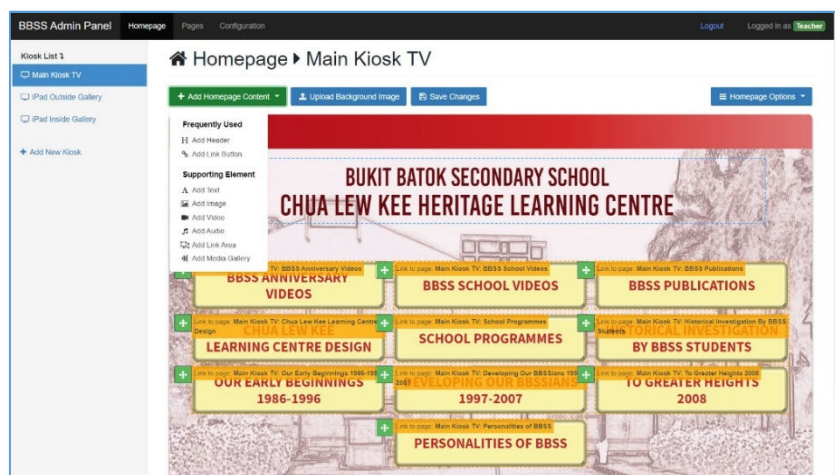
BBSS Admin Panel Homepage Pages Configuration Logout Logged in as Teacher

Kiosk List
Main Kiosk TV
iPad Outside Gallery
iPad Inside Gallery
+ Add New Kiosk

Homepage ▸ Main Kiosk TV

+ Add Homepage Content Upload Background Image Save Changes Homepage Options

Frequently Used
Add Header
Add Link Button
Supporting Element
Add Text
Add Image
Add Video
Add Audio
Add Link Area
Add Media Gallery

BUKIT BATOK SECONDARY SCHOOL
CHUA LEW KEE HERITAGE LEARNING CENTRE

Link to page: Main Kiosk TV: BBSS Anniversary Videos
BBSS ANNIVERSARY VIDEOS
Link to page: Main Kiosk TV: BBSS School Videos
BBSS SCHOOL VIDEOS
Link to page: Main Kiosk TV: BBSS Publications
BBSS PUBLICATIONS

Link to page: Main Kiosk TV: Chua Lew Kee Learning Centre Design
CHUA LEW KEE LEARNING CENTRE DESIGN
Link to page: Main Kiosk TV: School Programmes
SCHOOL PROGRAMMES
Link to page: Main Kiosk TV: Historical Investigation By BBSS Students
HISTORICAL INVESTIGATION BY BBSS STUDENTS

Link to page: Main Kiosk TV: Our Early Beginnings 1986-1996
OUR EARLY BEGINNINGS 1986-1996
Link to page: Main Kiosk TV: Developing Our BBSSians 1997-2007
DEVELOPING OUR BBSSIANS 1997-2007
Link to page: Main Kiosk TV: To Greater Heights 2008
TO GREATER HEIGHTS 2008

Link to page: Main Kiosk TV: Personalities of BBSS
PERSONALITIES OF BBSS